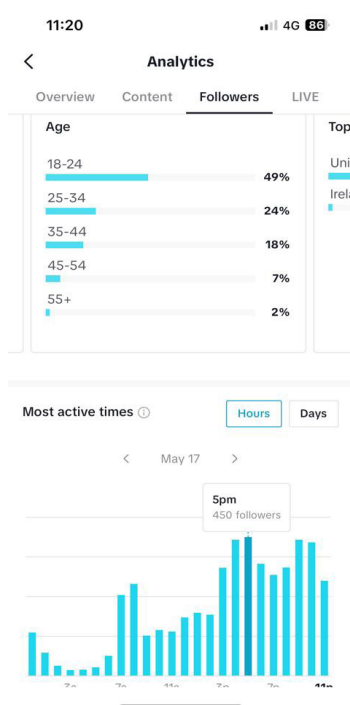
11:20

4G 86

<

Analytics

Overview Content Followers LIVE

Age

18-24 49%

25-34 24%

35-44 18%

45-54 7%

55+ 2%

Top

Uni

Irela

Most active times

Hours Days

< May 17 >

5pm
450 followers

3a 7a 11a 3p 7p 11p